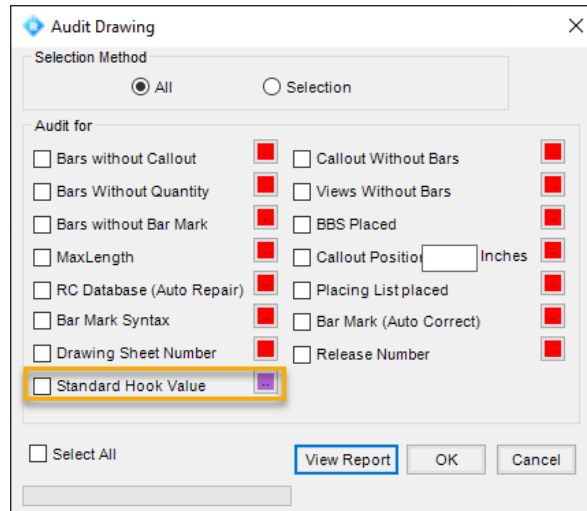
Audit Drawing

Selection Method

All

Selection

Audit for

Bars without Callout

Bars Without Quantity

Bars without Bar Mark

MaxLength

RC Database (Auto Repair)

Bar Mark Syntax

Drawing Sheet Number

Standard Hook Value

Callout Without Bars

Views Without Bars

BBS Placed

Callout Positio Inches

Placing List placed

Bar Mark (Auto Correct)

Release Number

Select All

View Report

OK

Cancel